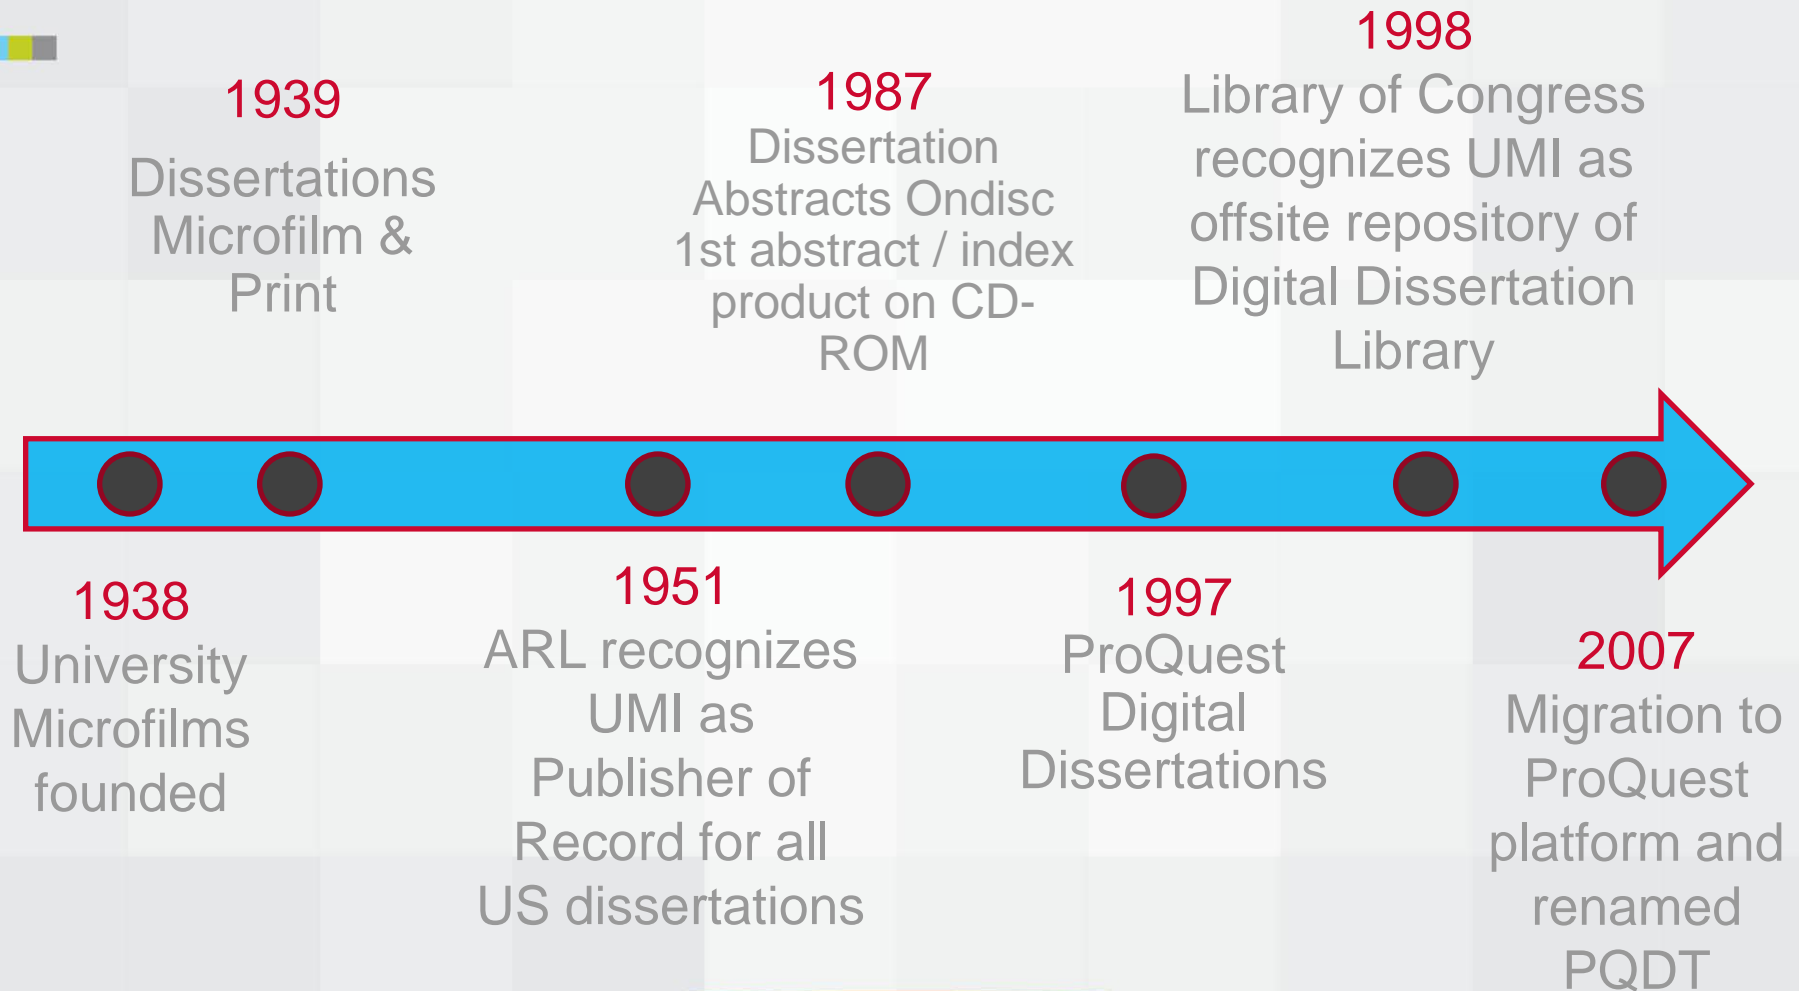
1939
Dissertations Microfilm & Print

1987
Dissertation Abstracts Ondisc 1st abstract / index product on CD-ROM

1998
Library of Congress recognizes UMI as offsite repository of Digital Dissertation Library

1938
University Microfilms founded

1951
ARL recognizes UMI as Publisher of Record for all US dissertations

1997
ProQuest Digital Dissertations

2007
Migration to ProQuest platform and renamed PQDT